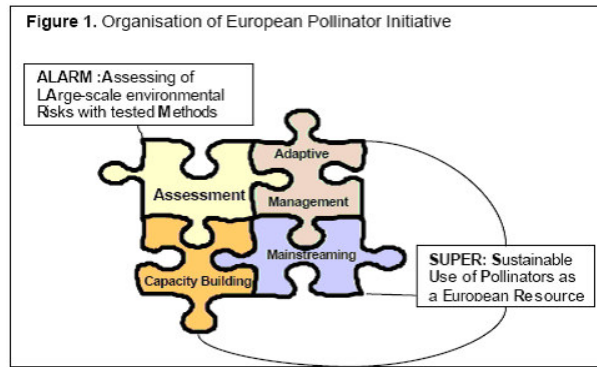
**Figure 1.** Organisation of European Pollinator Initiative

ALARM :Assessing of LArge-scale environmental Risks with tested Methods

Assessment

Adaptive Management

Capacity Building

Mainstreaming

SUPER: Sustainable Use of Pollinators as a European Resource